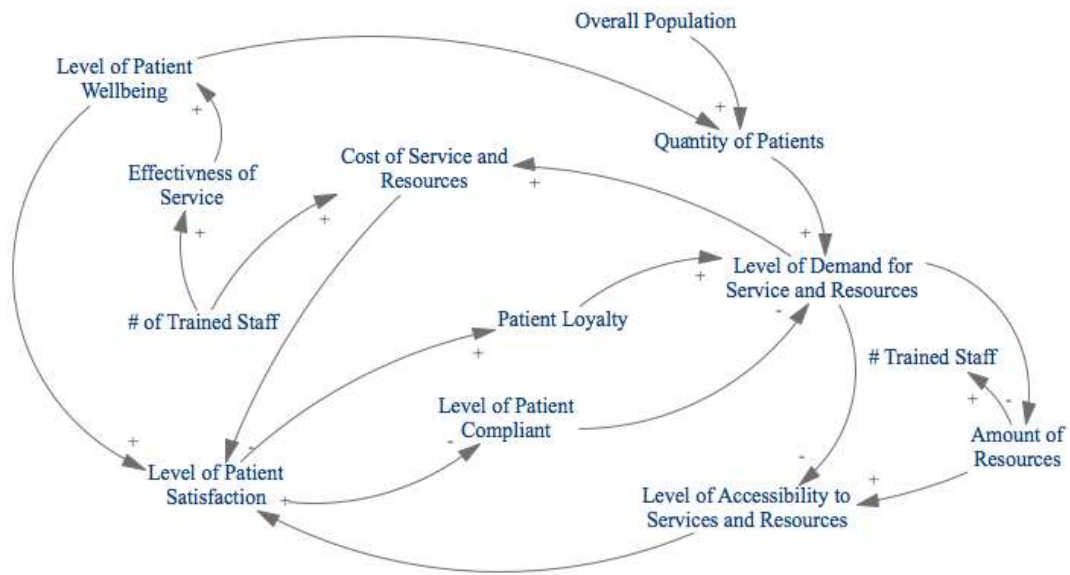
Overall Population

Level of Patient Wellbeing

+

+

Quantity of Patients

Effectivness of Service

Cost of Service and Resources

+

+

+

+

+

Level of Demand for Service and Resources

# of Trained Staff

Patient Loyalty

-

+

# Trained Staff

Level of Patient Compliant

+

-

+

-

Amount of Resources

Level of Patient Satisfaction

-

+

-

+

Level of Accessibility to Services and Resources